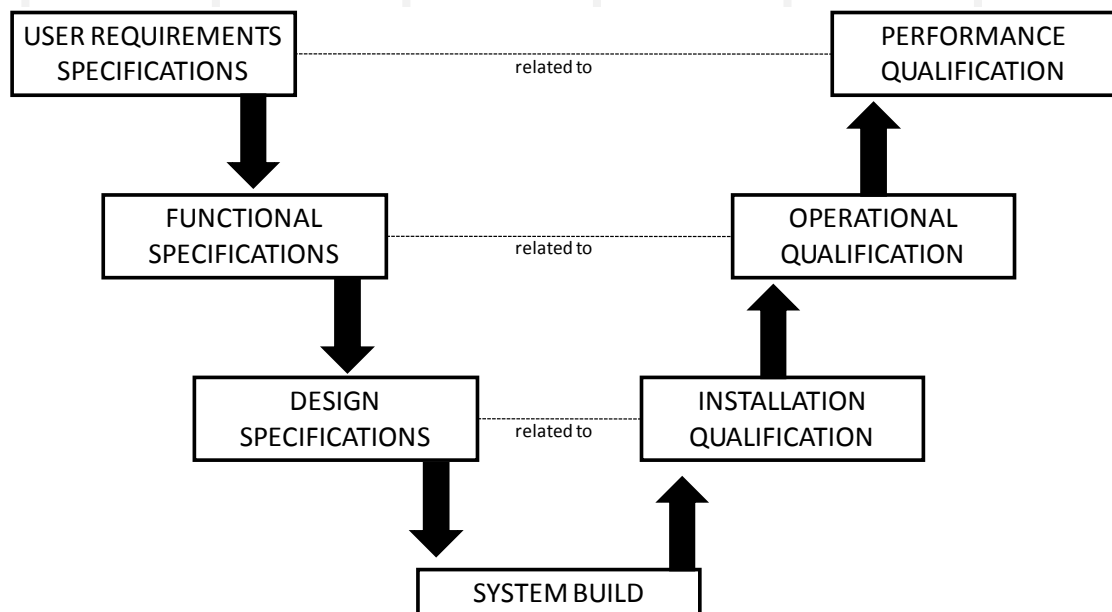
USER REQUIREMENTS SPECIFICATIONS

related to

PERFORMANCE QUALIFICATION

FUNCTIONAL SPECIFICATIONS

related to

OPERATIONAL QUALIFICATION

DESIGN SPECIFICATIONS

related to

INSTALLATION QUALIFICATION

SYSTEM BUILD